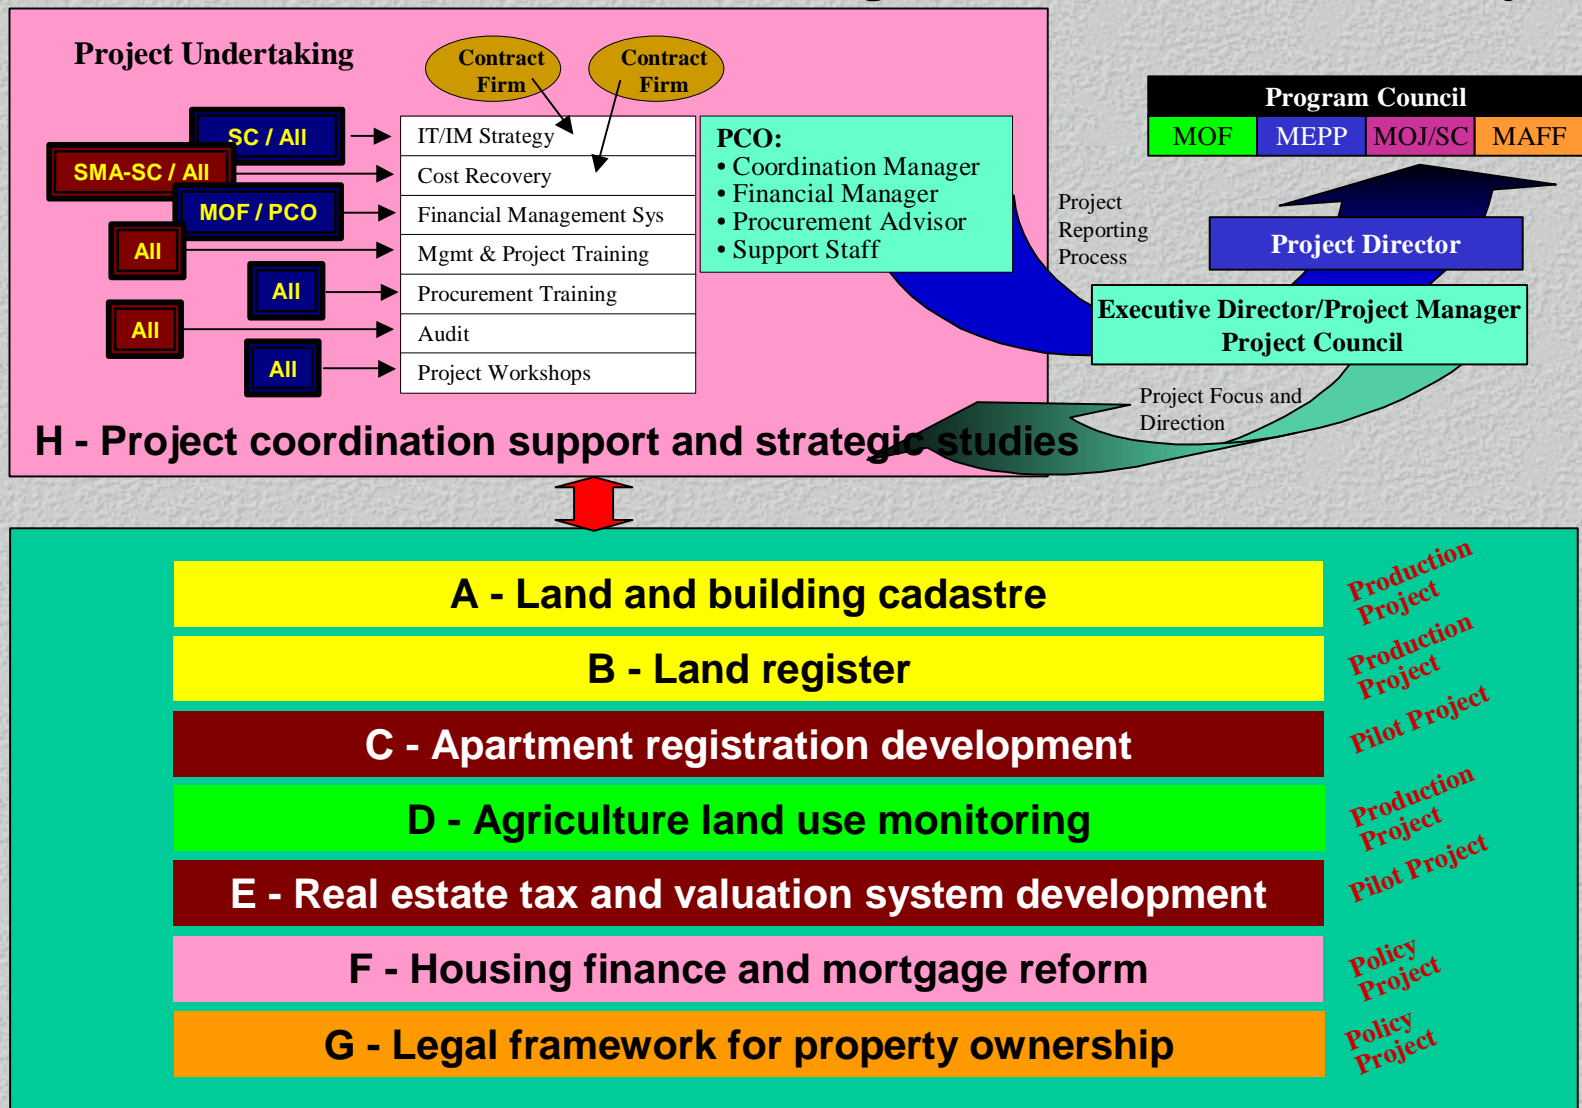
Project Undertaking

Contract Firm

Contract Firm

SC / All

SMA-SC / All

MOF / PCO

All

All

All

All

IT/IM Strategy

Cost Recovery

Financial Management Sys

Mgmt & Project Training

Procurement Training

Audit

Project Workshops

PCO:
• Coordination Manager
• Financial Manager
• Procurement Advisor
• Support Staff

Program Council

| MOF | MEPP | MOJ/SC | MAFF |
|---|---|---|---|

Project Reporting Process

Project Director

Executive Director/Project Manager
Project Council

Project Focus and Direction

H - Project coordination support and strategic studies

A - Land and building cadastre

Production Project

B - Land register

Production Project

C - Apartment registration development

Pilot Project

D - Agriculture land use monitoring

Production Project

E - Real estate tax and valuation system development

Pilot Project

F - Housing finance and mortgage reform

Policy Project

G - Legal framework for property ownership

Policy Project